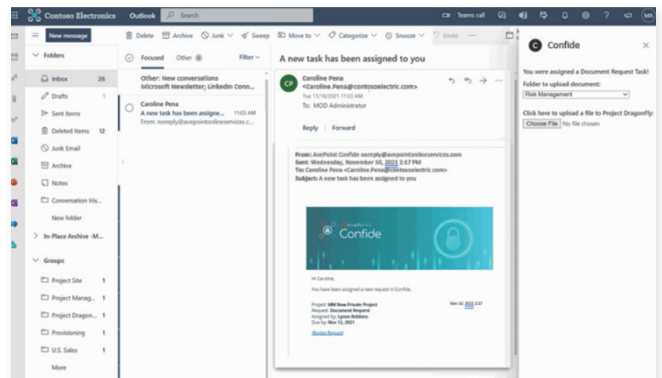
Contoso Electronics Outlook Search

Teams call MA

New message

Delete Archive Junk Sweep Move to Categorize Snooze Undo

Folders

Inbox 26

Drafts 1

Sent Items

Deleted Items 12

Junk Email

Archive

Notes

Conversation His...

New folder

In-Place Archive -M...

Groups

Project Site 1

Project Manag... 1

Project Dragon... 1

Provisioning 1

U.S. Sales 1

More

Focused Other Filter

Other: New conversations
Microsoft Newsletter; LinkedIn Conn...

Caroline Pena
A new task has been assigne... 11:03 AM
From: noreply@avepointonlineservices.c...

A new task has been assigned to you

CP Caroline Pena <Caroline.Pena@contosoelectric.com>
Tue 11/16/2021 11:03 AM
To: MOD Administrator

Reply Forward

From: AvePoint Confide noreply@avepointonlineservices.com
Sent: Wednesday, November 10, 2021 2:57 PM
To: Caroline Pena <Caroline.Pena@contosoelectric.com>
Subject: A new task has been assigned to you

AvePoint Confide

Hi Caroline,

You have been assigned a new request in Confide.

Project: MM New Private Project Nov 10, 2021 2:57
Request: Document Request
Assigned by: Lynne Robbins
Due by: Nov 12, 2021

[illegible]

Confide

You were assigned a Document Request Task!

Folder to upload document:

Risk Management

Click here to upload a file to Project DragonFly:

Choose File No file chosen